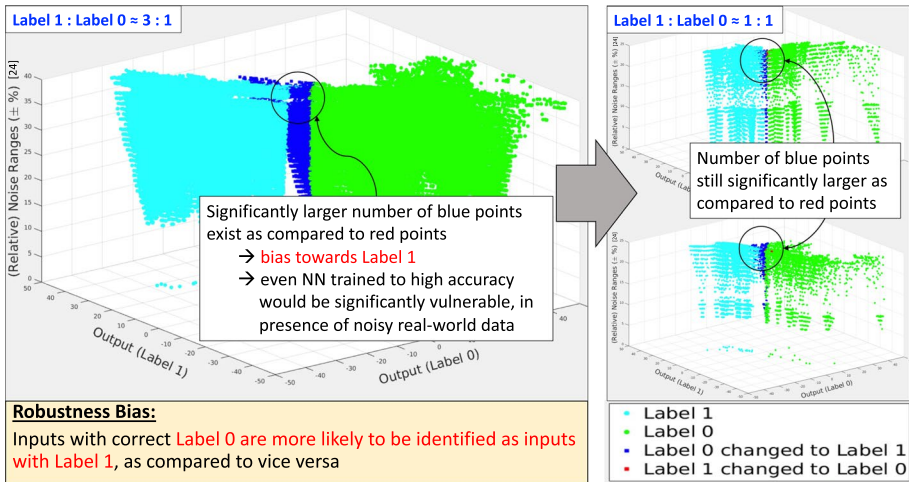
Label 1 : Label 0 ≈ 3 : 1

(Relative) Noise Ranges (± %) [24]

40
35
30
25
20
15
10
5
0

50
40
30
20
10
0
-10
-20
-30
-40
-50

Output (Label 1)

Output (Label 0)

Significantly larger number of blue points exist as compared to red points
→ bias towards Label 1
→ even NN trained to high accuracy would be significantly vulnerable, in presence of noisy real-world data

Robustness Bias:
Inputs with correct Label 0 are more likely to be identified as inputs with Label 1, as compared to vice versa

Label 1 : Label 0 ≈ 1 : 1

(Relative) Noise Ranges (± %) [24]

Output (Label 1)

Output (Label 0)

Number of blue points still significantly larger as compared to red points

(Relative) Noise Ranges (± %) [24]

Output (Label 1)

Output (Label 0)

Label 1
Label 0
Label 0 changed to Label 1
Label 1 changed to Label 0